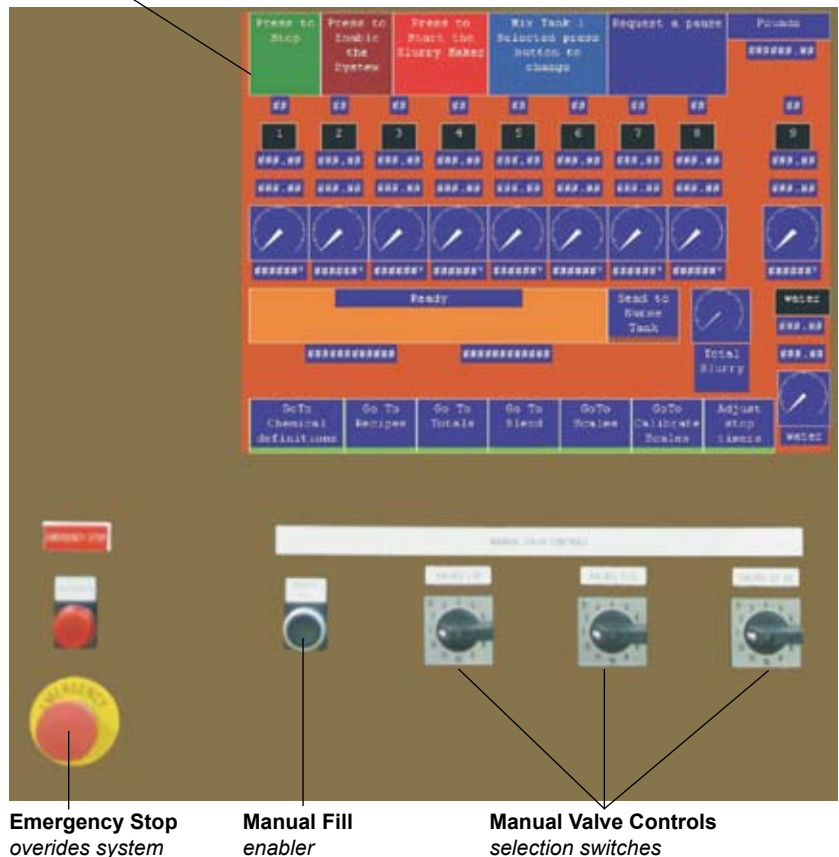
Press to Stop

Press to Enable the System

Press to Start the Slurry Maker

Mix Tank 1 Selected press button to change

Request a pause

Pounds

######.##

##

##

##

##

##

##

##

##

##

1

2

3

4

5

6

7

8

9

###.##

###.##

###.##

###.##

###.##

###.##

###.##

###.##

###.##

###.##

###.##

###.##

###.##

###.##

###.##

###.##

###.##

###.##

######"

######"

######"

######"

######"

######"

######"

######"

######"

Ready

Send to Nurse Tank

water

###.##

###.##

############

############

Total Slurry

GoTo Chemical definitions

Go To Recipes

Go To Totals

Go To Blend

GoTo Scales

GoTo Calibrate Scales

Adjust stop timers

water

EMERGENCY STOP

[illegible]

MANUAL VALVE CONTROL

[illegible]

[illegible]

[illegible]

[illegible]

EMERGENCY

Emergency Stop
overides system

Manual Fill
enabler

Manual Valve Controls
selection switches